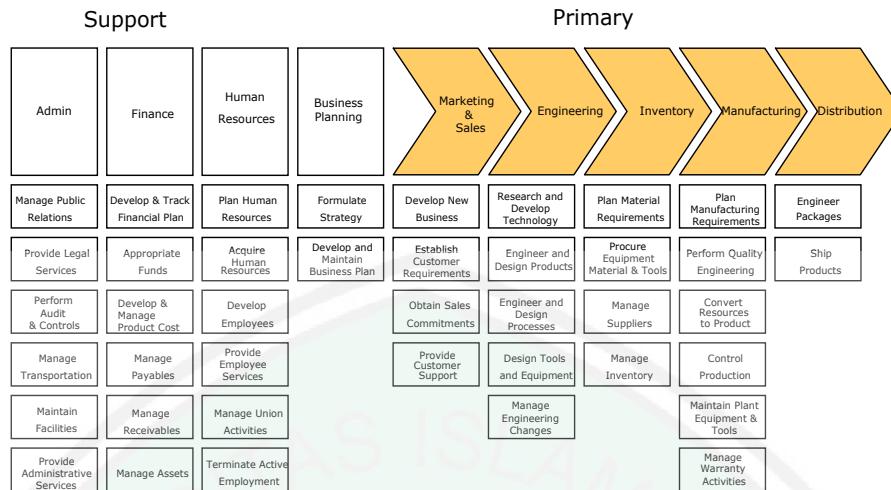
Support

Primary

Admin

Finance

Human Resources

Business Planning

Marketing & Sales

Engineering

Inventory

Manufacturing

Distribution

Manage Public Relations

Provide Legal Services

Perform Audit & Controls

Manage Transportation

Maintain Facilities

Provide Administrative Services

Develop & Track Financial Plan

Appropriate Funds

Develop & Manage Product Cost

Manage Payables

Manage Receivables

Manage Assets

Plan Human Resources

Acquire Human Resources

Develop Employees

Provide Employee Services

Manage Union Activities

Terminate Active Employment

Formulate Strategy

Develop and Maintain Business Plan

Develop New Business

Establish Customer Requirements

Obtain Sales Commitments

Provide Customer Support

Research and Develop Technology

Engineer and Design Products

Engineer and Design Processes

Design Tools and Equipment

Manage Engineering Changes

Plan Material Requirements

Procure Equipment Material & Tools

Manage Suppliers

Manage Inventory

Plan Manufacturing Requirements

Perform Quality Engineering

Convert Resources to Product

Control Production

Maintain Plant Equipment & Tools

Manage Warranty Activities

Engineer Packages

Ship Products